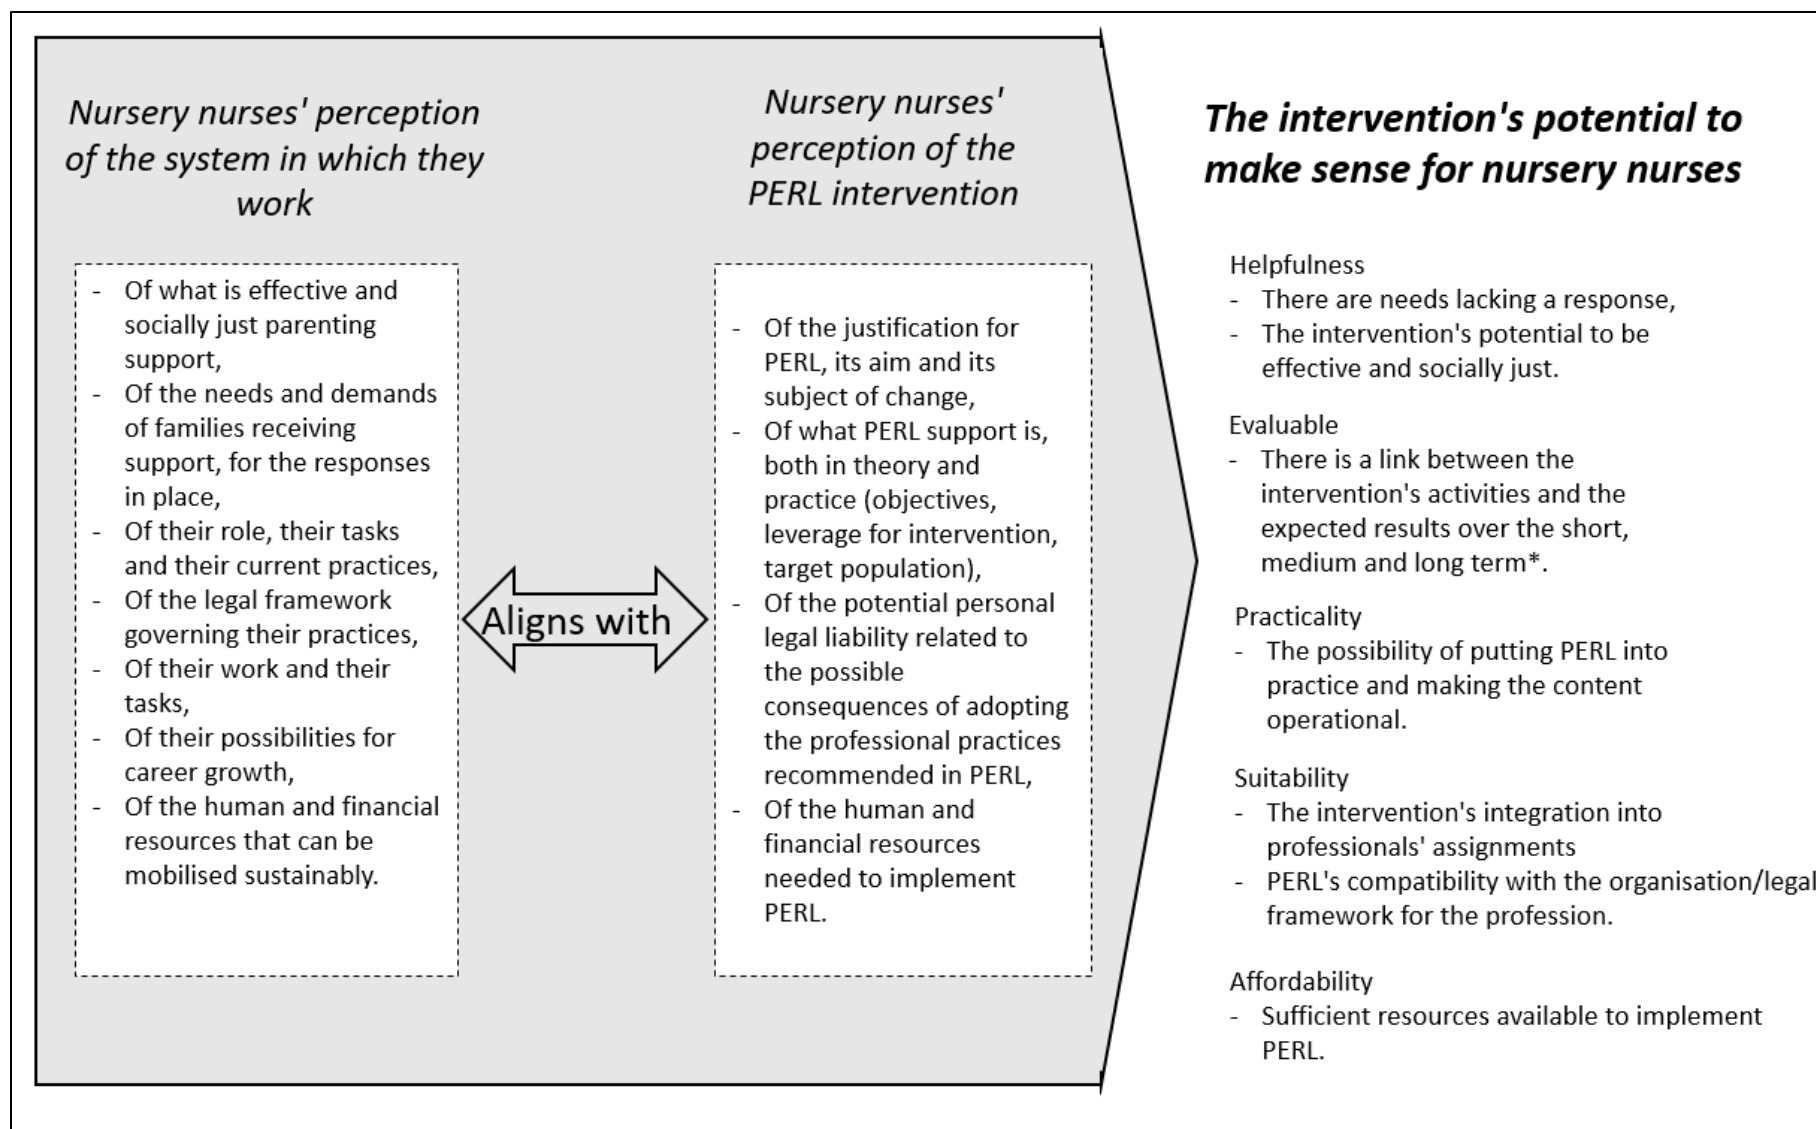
Nursery nurses' perception of the system in which they work

- Of what is effective and socially just parenting support,
- Of the needs and demands of families receiving support, for the responses in place,
- Of their role, their tasks and their current practices,
- Of the legal framework governing their practices,
- Of their work and their tasks,
- Of their possibilities for career growth,
- Of the human and financial resources that can be mobilised sustainably.

Aligns with

Nursery nurses' perception of the PERL intervention

- Of the justification for PERL, its aim and its subject of change,
- Of what PERL support is, both in theory and practice (objectives, leverage for intervention, target population),
- Of the potential personal legal liability related to the possible consequences of adopting the professional practices recommended in PERL,
- Of the human and financial resources needed to implement PERL.

The intervention's potential to make sense for nursery nurses

Helpfulness
- There are needs lacking a response,
- The intervention's potential to be effective and socially just.

Evaluable
- There is a link between the intervention's activities and the expected results over the short, medium and long term*.

Practicality
- The possibility of putting PERL into practice and making the content operational.

Suitability
- The intervention's integration into professionals' assignments
- PERL's compatibility with the organisation/legal framework for the profession.

Affordability
- Sufficient resources available to implement PERL.